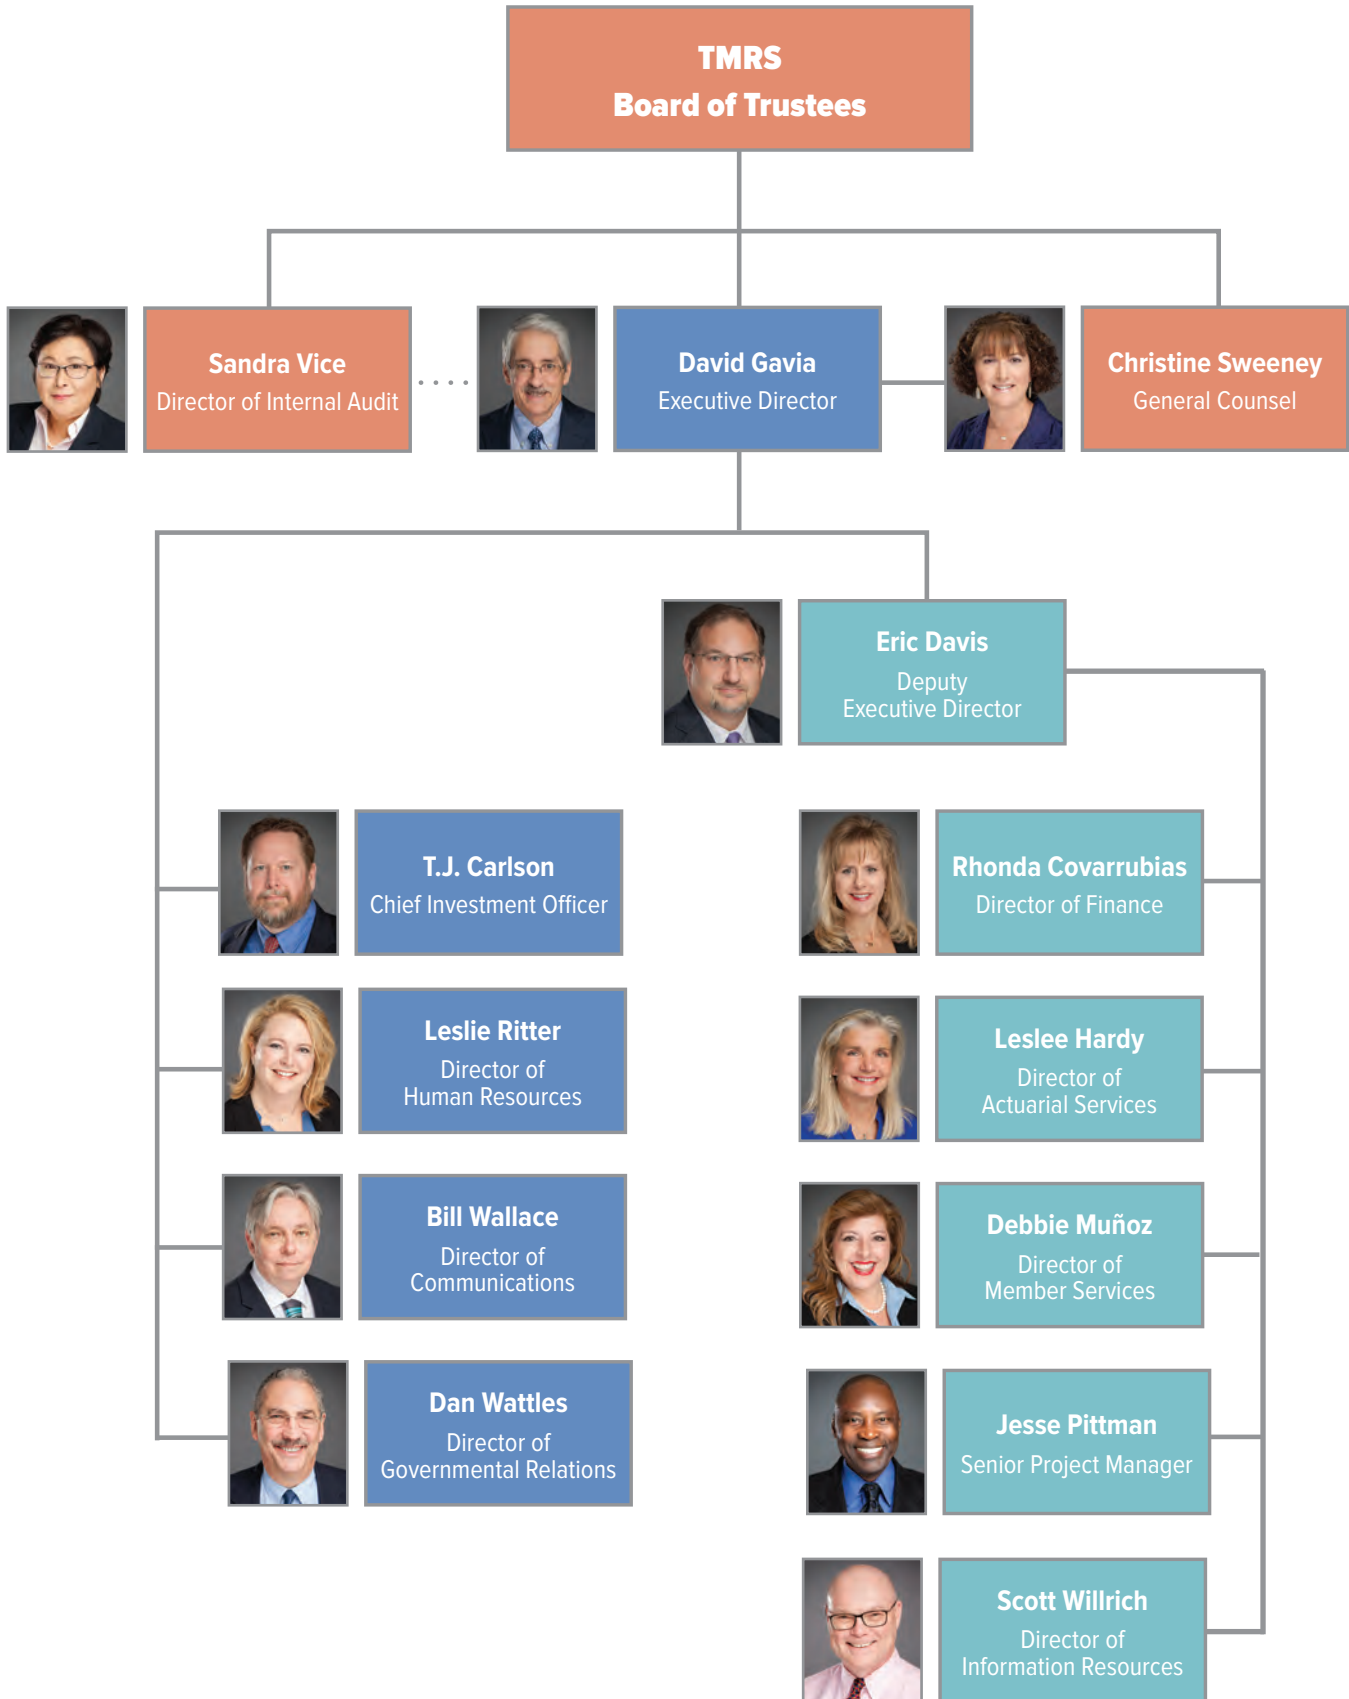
TMRS
Board of Trustees

Sandra Vice
Director of Internal Audit

David Gavia
Executive Director

Christine Sweeney
General Counsel

Eric Davis
Deputy Executive Director

T.J. Carlson
Chief Investment Officer

Leslie Ritter
Director of Human Resources

Bill Wallace
Director of Communications

Dan Wattles
Director of Governmental Relations

Rhonda Covarrubias
Director of Finance

Leslee Hardy
Director of Actuarial Services

Debbie Muñoz
Director of Member Services

Jesse Pittman
Senior Project Manager

Scott Willrich
Director of Information Resources